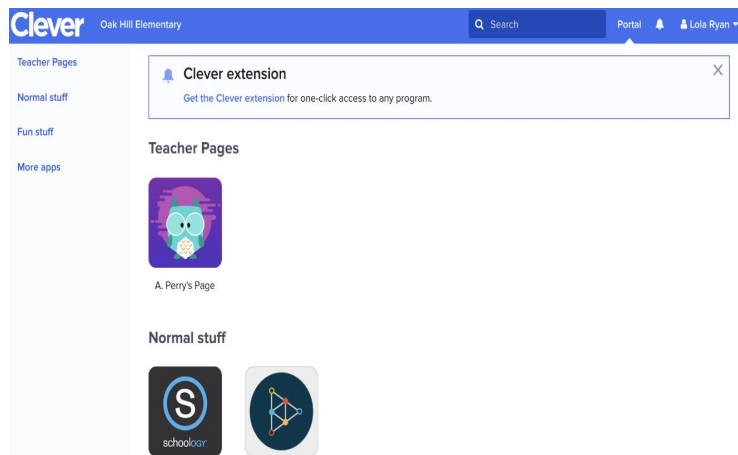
Clever Oak Hill Elementary

Search

Portal

Lola Ryan

Teacher Pages

Normal stuff

Fun stuff

More apps

Clever extension

Get the Clever extension for one-click access to any program.

Teacher Pages

A. Perry's Page

Normal stuff

S
schoology